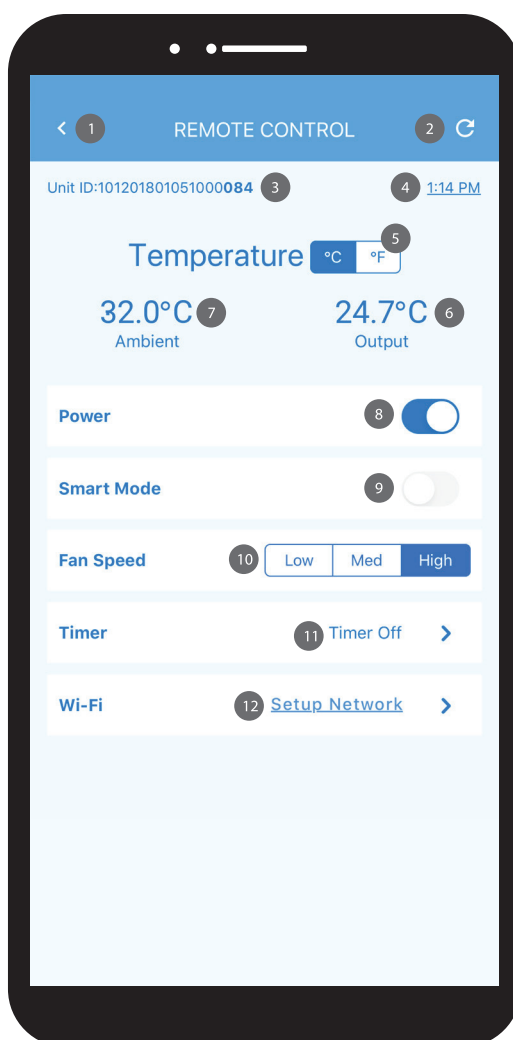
< 1 REMOTE CONTROL 2

Unit ID:101201801051000**084** 3 4 1:14 PM

Temperature °C °F 5

32.0°C 7 Ambient

24.7°C 6 Output

Power 8

Smart Mode 9

Fan Speed 10 Low Med High

Timer 11 Timer Off >

Wi-Fi 12 Setup Network >